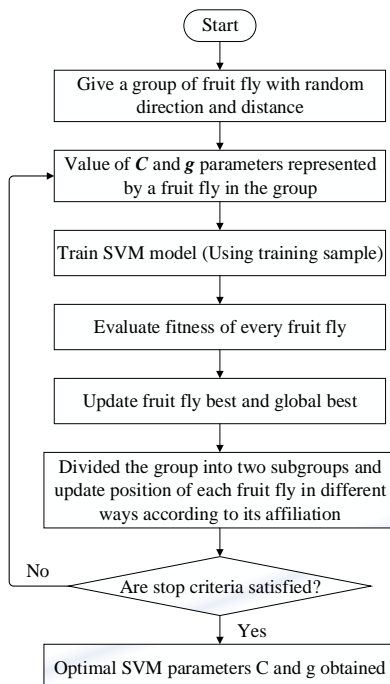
Start

Give a group of fruit fly with random direction and distance

Value of $C$ and $g$ parameters represented by a fruit fly in the group

Train SVM model (Using training sample)

Evaluate fitness of every fruit fly

Update fruit fly best and global best

Divided the group into two subgroups and update position of each fruit fly in different ways according to its affiliation

No

Are stop criteria satisfied?

Yes

Optimal SVM parameters C and g obtained